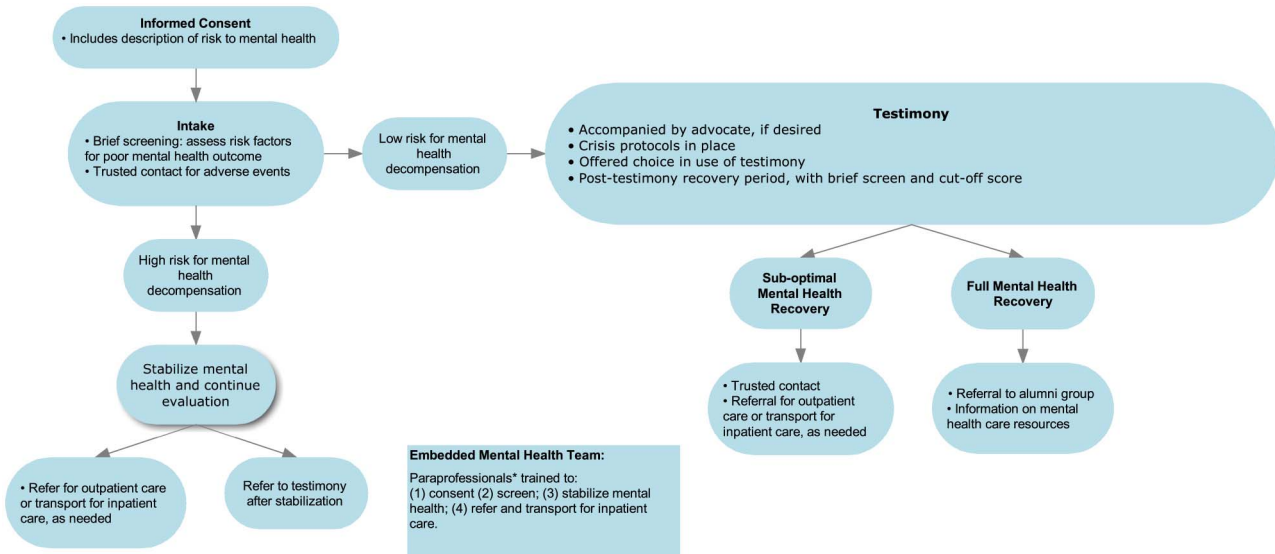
**Informed Consent**
• Includes description of risk to mental health

**Intake**
• Brief screening: assess risk factors for poor mental health outcome
• Trusted contact for adverse events

Low risk for mental health decompensation

**Testimony**
• Accompanied by advocate, if desired
• Crisis protocols in place
• Offered choice in use of testimony
• Post-testimony recovery period, with brief screen and cut-off score

High risk for mental health decompensation

Stabilize mental health and continue evaluation

• Refer for outpatient care or transport for inpatient care, as needed

Refer to testimony after stabilization

**Sub-optimal Mental Health Recovery**

• Trusted contact
• Referral for outpatient care or transport for inpatient care, as needed

**Full Mental Health Recovery**

• Referral to alumni group
• Information on mental health care resources

**Embedded Mental Health Team:**
Paraprofessionals* trained to:
(1) consent (2) screen; (3) stabilize mental health; (4) refer and transport for inpatient care.